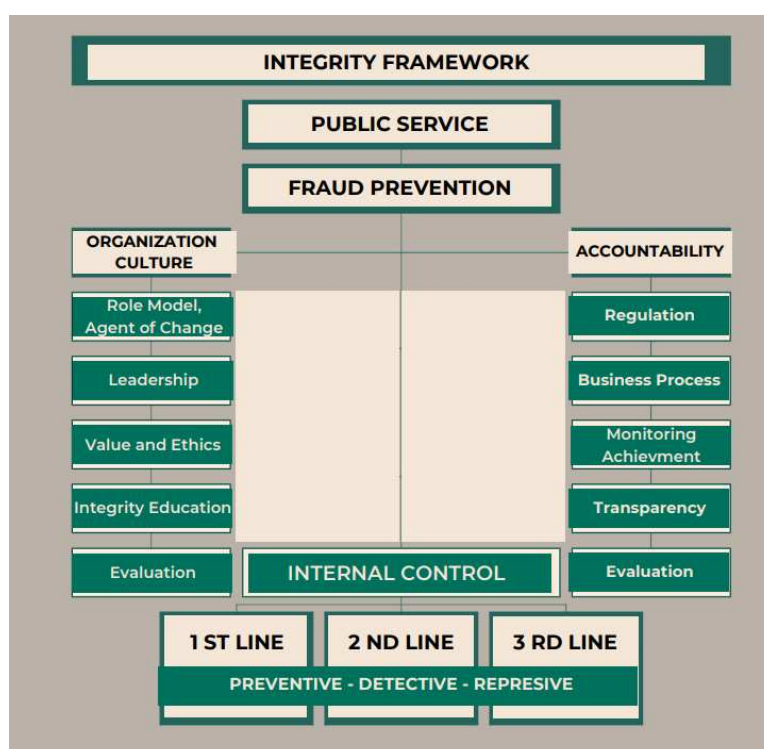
INTEGRITY FRAMEWORK

PUBLIC SERVICE

FRAUD PREVENTION

ORGANIZATION CULTURE

ACCOUNTABILITY

Role Model, Agent of Change

Leadership

Value and Ethics

Integrity Education

Evaluation

Regulation

Business Process

Monitoring Achievment

Transparency

Evaluation

INTERNAL CONTROL

1 ST LINE

2 ND LINE

3 RD LINE

PREVENTIVE - DETECTIVE - REPRESIVE